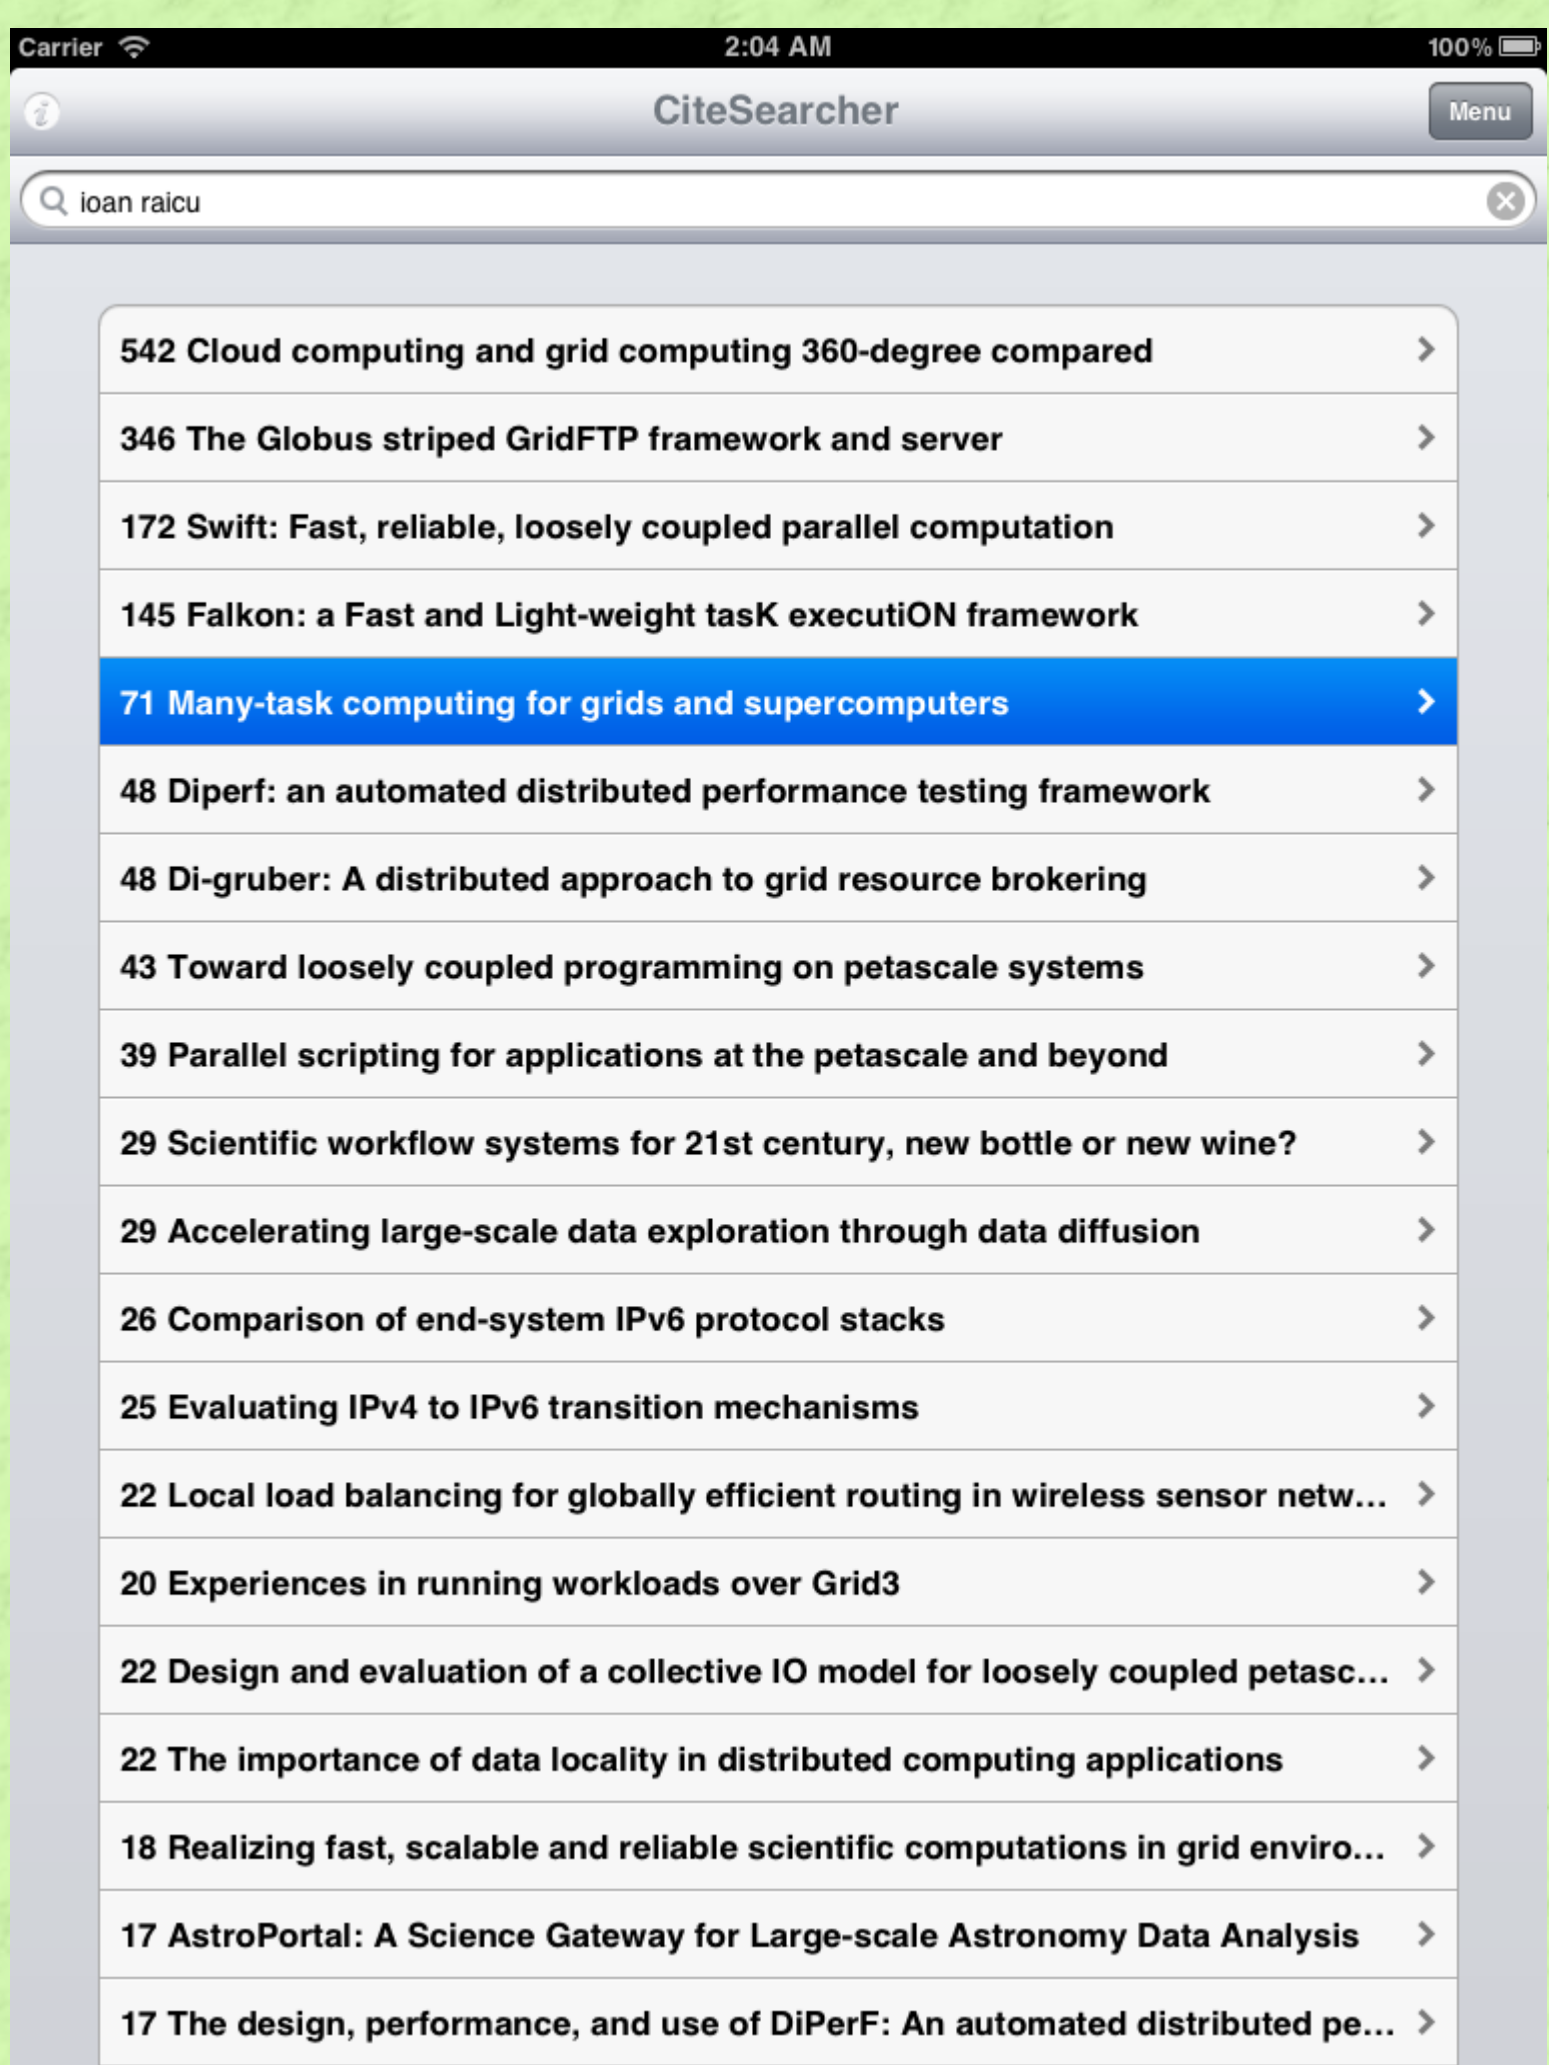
Carrier 2:04 AM 100%

CiteSearcher

Menu

ioan raicu

542 Cloud computing and grid computing 360-degree compared

346 The Globus striped GridFTP framework and server

172 Swift: Fast, reliable, loosely coupled parallel computation

145 Falkon: a Fast and Light-weight tasK executiON framework

71 Many-task computing for grids and supercomputers

48 Diperf: an automated distributed performance testing framework

48 Di-gruber: A distributed approach to grid resource brokering

43 Toward loosely coupled programming on petascale systems

39 Parallel scripting for applications at the petascale and beyond

29 Scientific workflow systems for 21st century, new bottle or new wine?

29 Accelerating large-scale data exploration through data diffusion

26 Comparison of end-system IPv6 protocol stacks

25 Evaluating IPv4 to IPv6 transition mechanisms

22 Local load balancing for globally efficient routing in wireless sensor netw...

20 Experiences in running workloads over Grid3

22 Design and evaluation of a collective IO model for loosely coupled petasc...

22 The importance of data locality in distributed computing applications

18 Realizing fast, scalable and reliable scientific computations in grid enviro...

17 AstroPortal: A Science Gateway for Large-scale Astronomy Data Analysis

17 The design, performance, and use of DiPerF: An automated distributed pe...